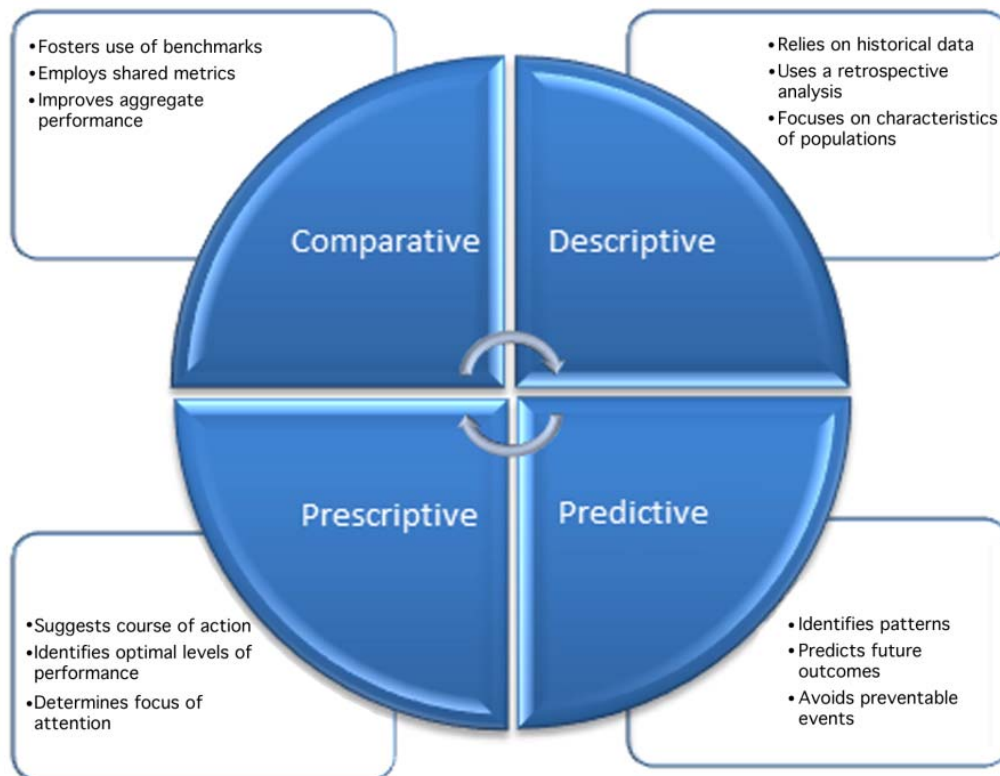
• Fosters use of benchmarks
• Employs shared metrics
• Improves aggregate performance

• Relies on historical data
• Uses a retrospective analysis
• Focuses on characteristics of populations

Comparative

Descriptive

Prescriptive

Predictive

• Suggests course of action
• Identifies optimal levels of performance
• Determines focus of attention

• Identifies patterns
• Predicts future outcomes
• Avoids preventable events